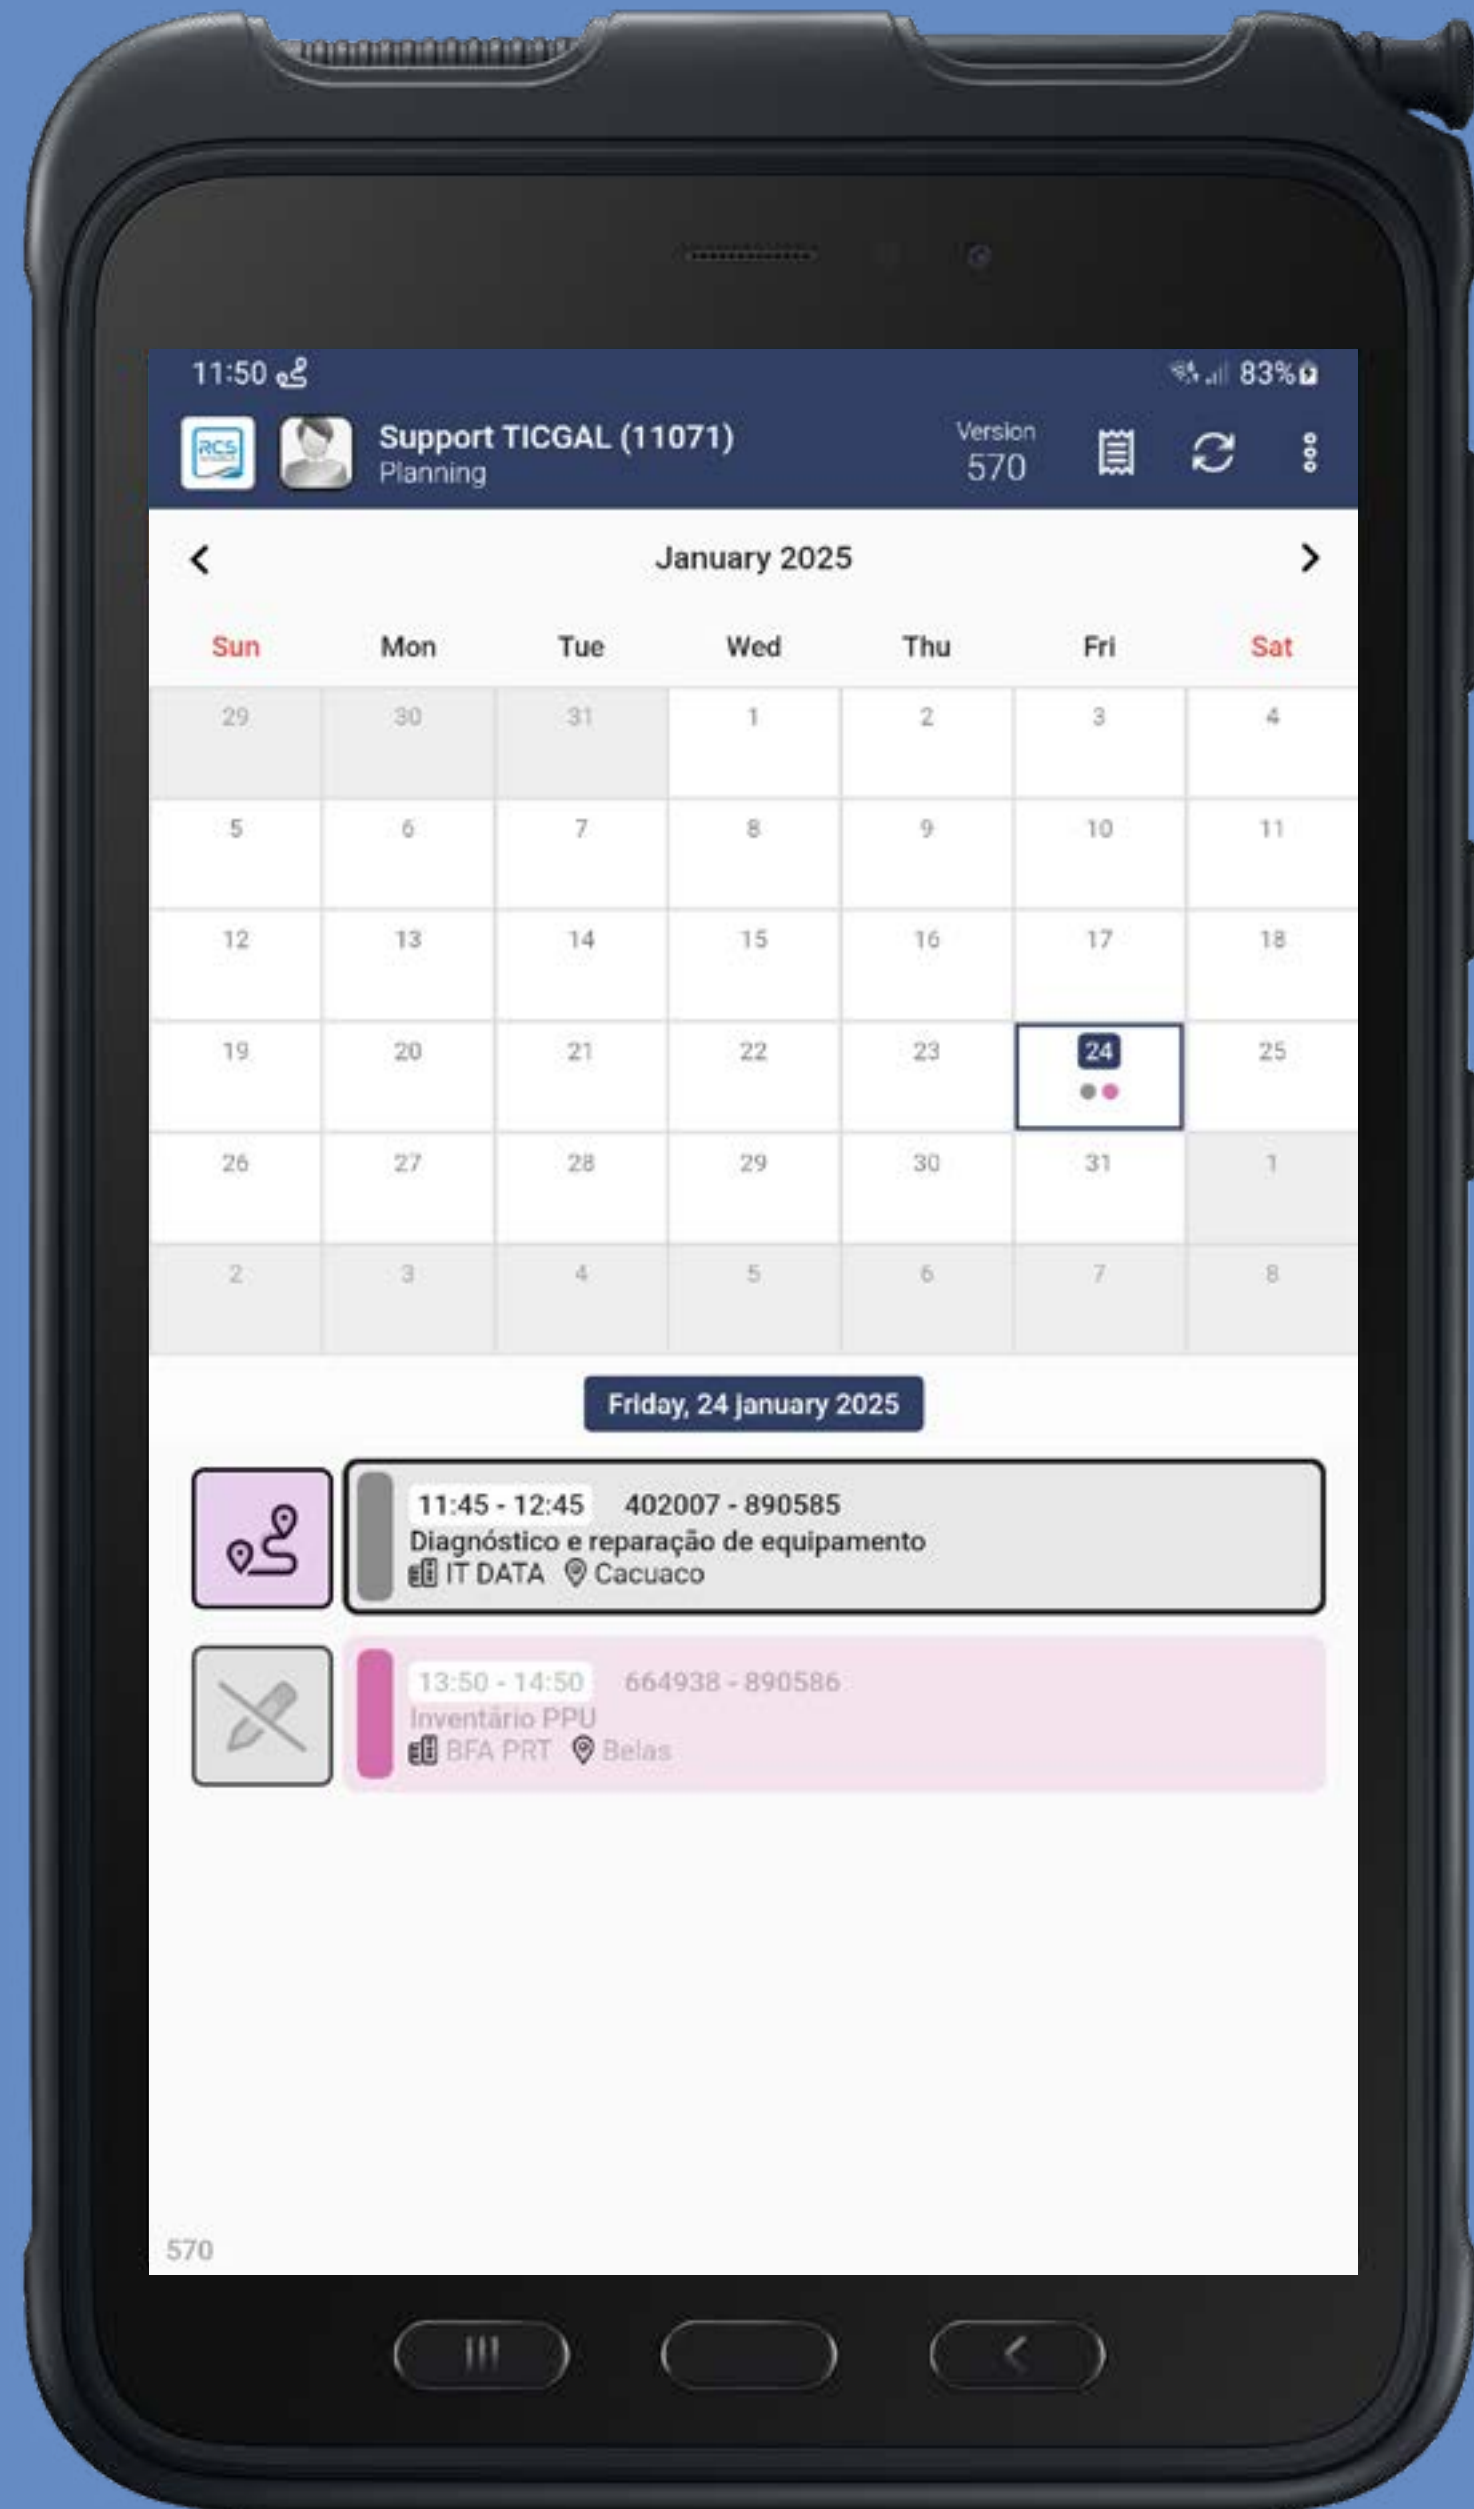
11:50

83%

RCS

Support TICGAL (11071)
Planning

Version
570

January 2025

| Sun | Mon | Tue | Wed | Thu | Fri | Sat |
|---|---|---|---|---|---|---|
| 29 | 30 | 31 | 1 | 2 | 3 | 4 |
| 5 | 6 | 7 | 8 | 9 | 10 | 11 |
| 12 | 13 | 14 | 15 | 16 | 17 | 18 |
| 19 | 20 | 21 | 22 | 23 | 24 | 25 |
| 26 | 27 | 28 | 29 | 30 | 31 | 1 |
| 2 | 3 | 4 | 5 | 6 | 7 | 8 |

Friday, 24 january 2025

11:45 - 12:45 402007 - 890585
Diagnóstico e reparação de equipamento
IT DATA Cacuaco

13:50 - 14:50 664938 - 890586
Inventário PPU
BFA PRT Belas

570